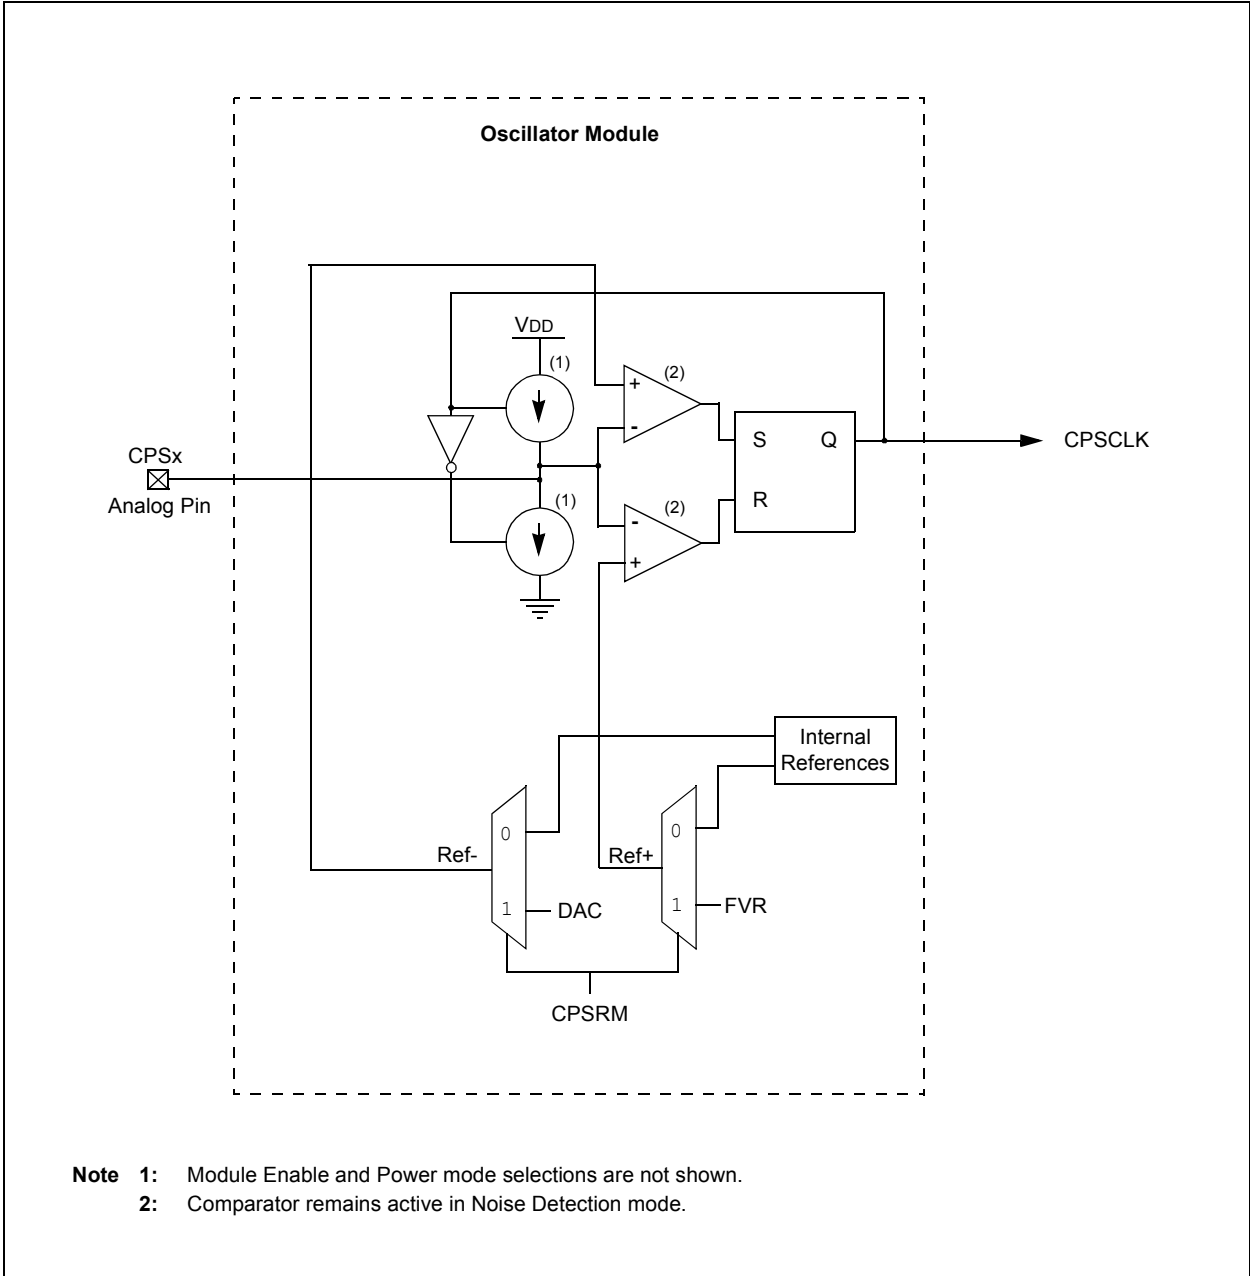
Oscillator Module

VDD

(1)

(2)

+

-

S

Q

CPSCLK

CPSx

Analog Pin

(1)

-

(2)

+

R

Internal References

0

Ref-

1

DAC

0

Ref+

1

FVR

CPSRM

Note 1: Module Enable and Power mode selections are not shown.

2: Comparator remains active in Noise Detection mode.